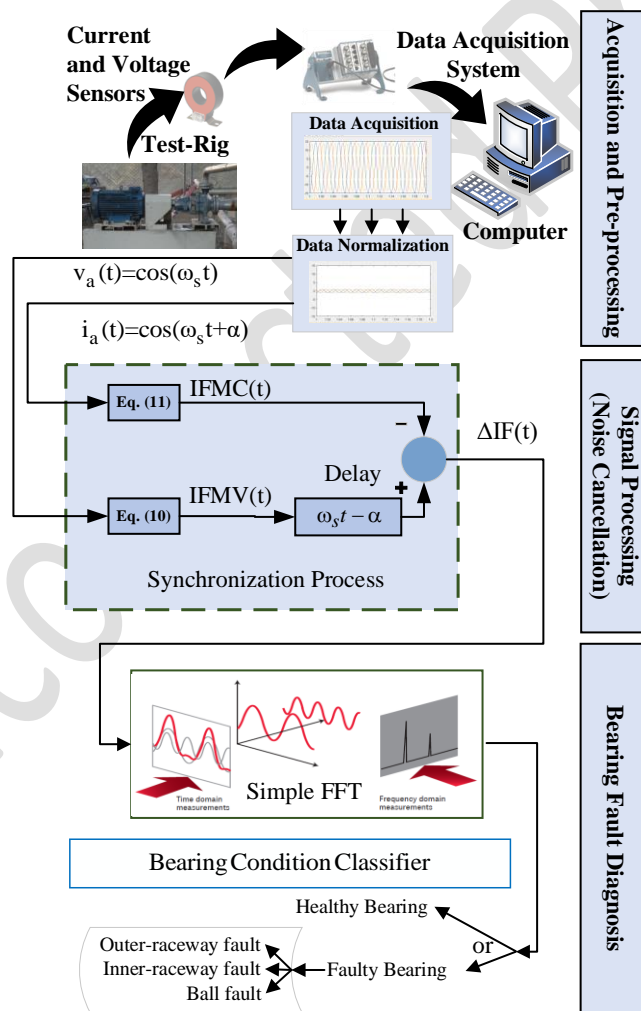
Current and Voltage Sensors

Test-Rig

Data Acquisition System

Data Acquisition

Computer

Data Normalization

Acquisition and Pre-processing

$v_a(t)=\cos(\omega_s t)$

$i_a(t)=\cos(\omega_s t+\alpha)$

Eq. (11)

IFMC(t)

−

$\Delta$IF(t)

Delay

+

Eq. (10)

IFMV(t)

$\omega_s t-\alpha$

Synchronization Process

Signal Processing (Noise Cancellation)

Time domain measurements

Simple FFT

Frequency domain measurements

Bearing Condition Classifier

Healthy Bearing

or

Outer-raceway fault

Inner-raceway fault

Faulty Bearing

Ball fault

Bearing Fault Diagnosis